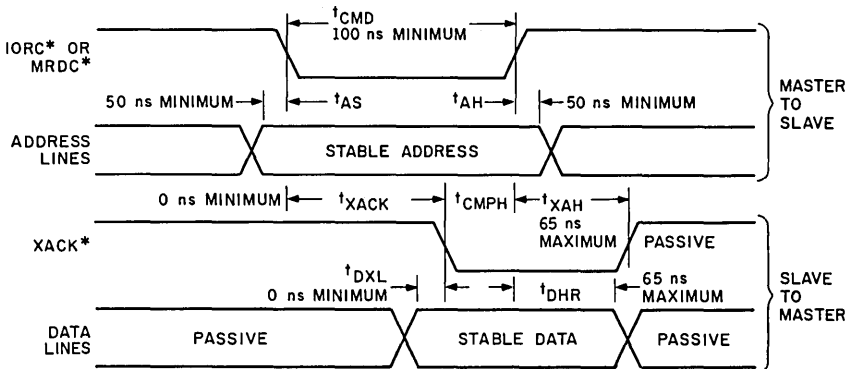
$t_{CMD}$
100 ns MINIMUM

IORC* OR MRDC*

50 ns MINIMUM

$t_{AS}$

$t_{AH}$

50 ns MINIMUM

MASTER TO SLAVE

ADDRESS LINES

STABLE ADDRESS

0 ns MINIMUM

$t_{XACK}$

$t_{CMPH}$

$t_{XAH}$
65 ns MAXIMUM

XACK*

PASSIVE

$t_{DXL}$
0 ns MINIMUM

$t_{DHR}$

65 ns MAXIMUM

SLAVE TO MASTER

DATA LINES

PASSIVE

STABLE DATA

PASSIVE